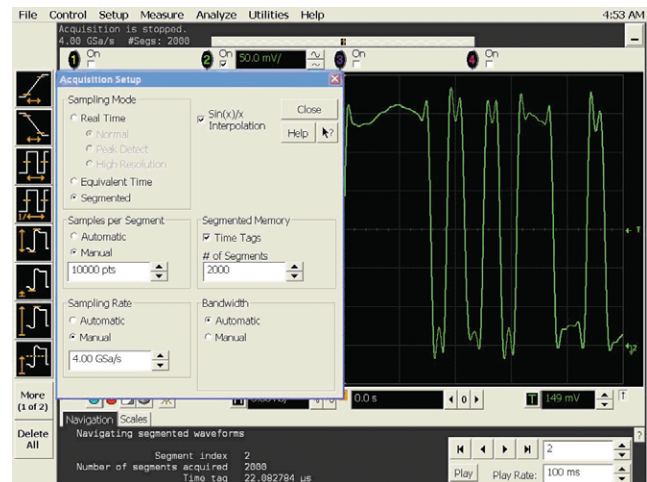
File Control Setup Measure Analyze Utilities Help 4:53 AM

Acquisition is stopped.
4.00 GSa/s #Segs: 2000

1 On
2 On 50.0 mV/
3 On
4 On

Acquisition Setup

Sampling Mode
Real Time
Normal
Peak Detect
High Resolution
Equivalent Time
Segmented

Sin(x)/x Interpolation

Close
Help

Samples per Segment
Automatic
Manual
10000 pts

Segmented Memory
Time Tags
# of Segments
2000

Sampling Rate
Automatic
Manual
4.00 GSa/s

Bandwidth
Automatic
Manual

More (1 of 2)

0.0 s

149 mV

Navigation Scales

Delete All

Navigating segmented waveforms

Segment index 2
Number of segments acquired 2000
Time tag 22.082784 us

2

Play Play Rate: 100 ms